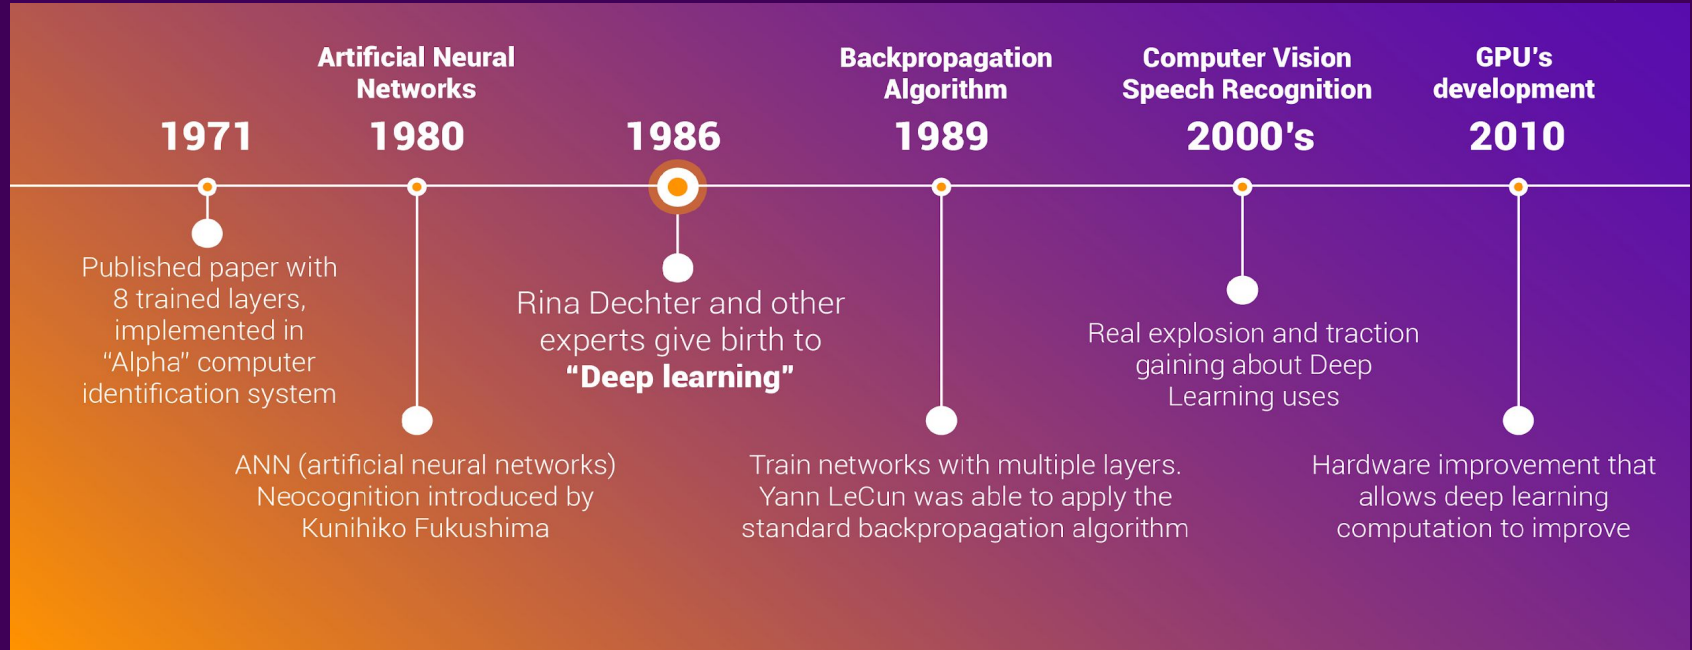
1971

Published paper with 8 trained layers, implemented in "Alpha" computer identification system

Artificial Neural Networks

1980

ANN (artificial neural networks) Neocognition introduced by Kunihiko Fukushima

1986

Rina Dechter and other experts give birth to **"Deep learning"**

Backpropagation Algorithm

1989

Train networks with multiple layers. Yann LeCun was able to apply the standard backpropagation algorithm

Computer Vision Speech Recognition

2000's

Real explosion and traction gaining about Deep Learning uses

GPU's development

2010

Hardware improvement that allows deep learning computation to improve